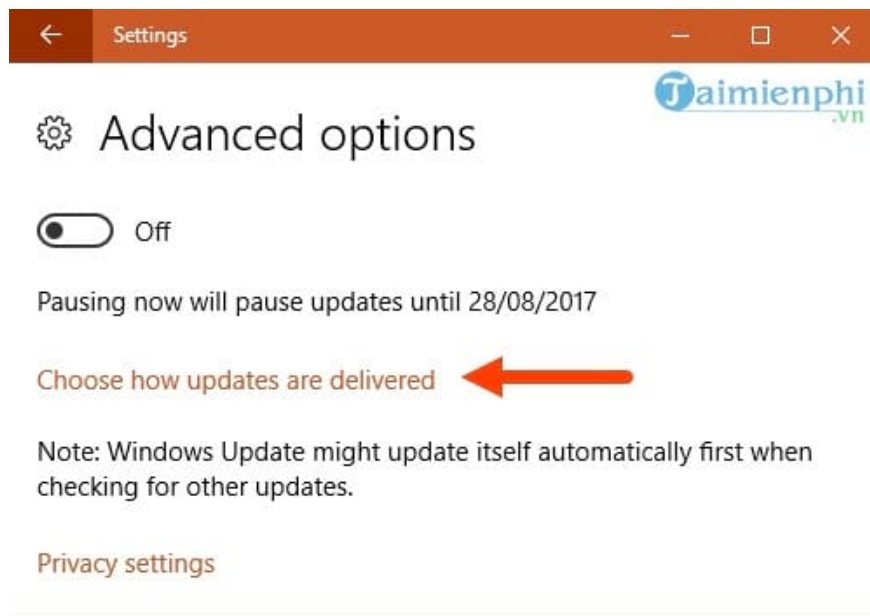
Settings

Taimienphi .vn

Advanced options

Off

Pausing now will pause updates until 28/08/2017

Choose how updates are delivered

Note: Windows Update might update itself automatically first when checking for other updates.

Privacy settings